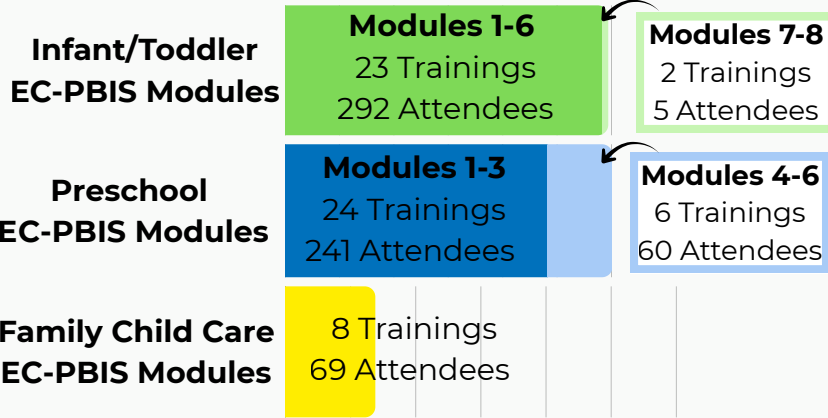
Infant/Toddler EC-PBIS Modules

Modules 1-6
23 Trainings
292 Attendees

Modules 7-8
2 Trainings
5 Attendees

Preschool EC-PBIS Modules

Modules 1-3
24 Trainings
241 Attendees

Modules 4-6
6 Trainings
60 Attendees

Family Child Care EC-PBIS Modules

8 Trainings
69 Attendees